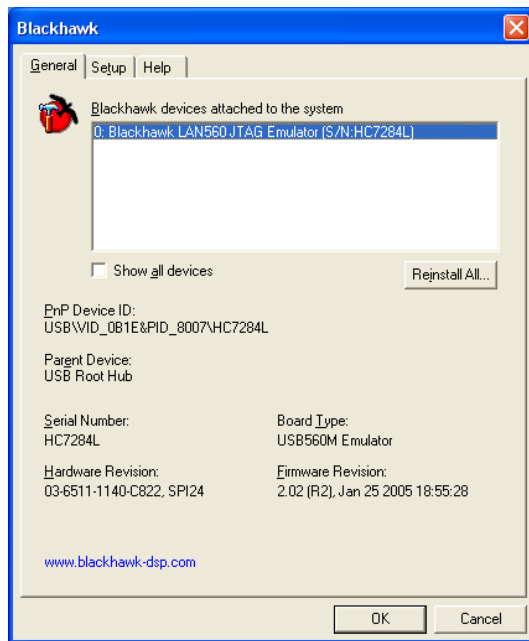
Blackhawk

General | Setup | Help

Blackhawk devices attached to the system

0: Blackhawk LAN560 JTAG Emulator (S/N:HC7284L)

Show all devices

Reinstall All...

PnP Device ID:
USB\VID_0B1E&PID_8007\HC7284L

Parent Device:
USB Root Hub

Serial Number:
HC7284L

Board Type:
USB560M Emulator

Hardware Revision:
03-6511-1140-C822, SPI24

Firmware Revision:
2.02 (R2), Jan 25 2005 18:55:28

www.blackhawk-dsp.com

OK

Cancel